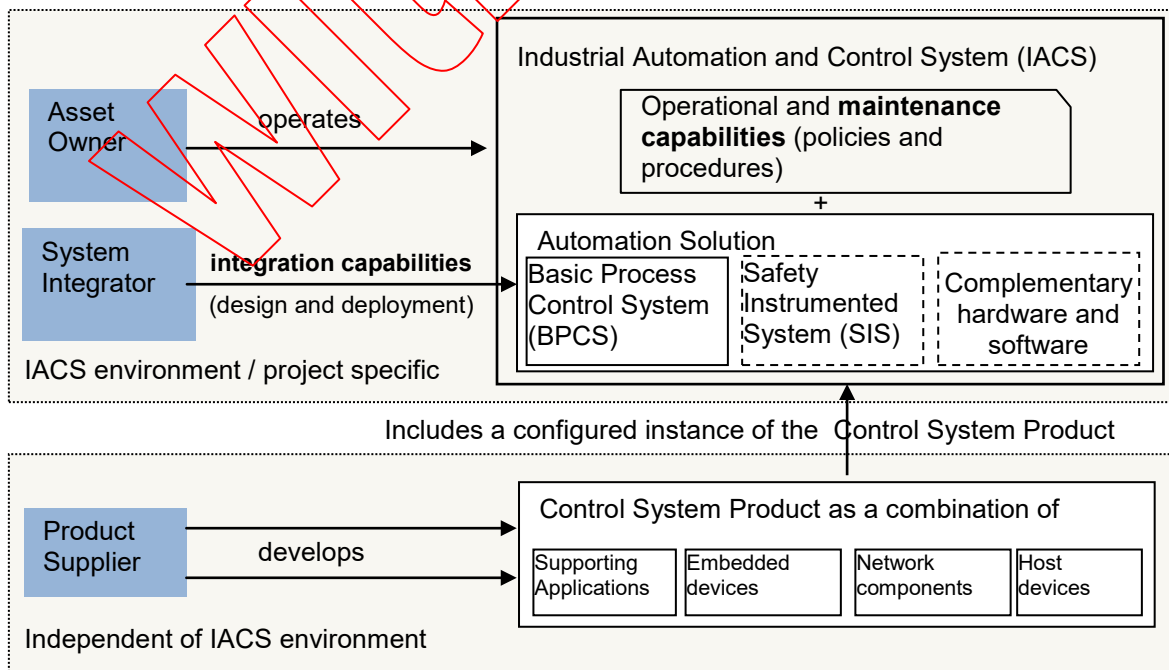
Industrial Automation and Control System (IACS)

Asset Owner

operates

Operational and **maintenance capabilities** (policies and procedures)

+

System Integrator

**integration capabilities**

(design and deployment)

Automation Solution

Basic Process Control System (BPCS)

Safety Instrumented System (SIS)

Complementary hardware and software

IACS environment / project specific

Includes a configured instance of the Control System Product

Product Supplier

develops

Control System Product as a combination of

Supporting Applications

Embedded devices

Network components

Host devices

Independent of IACS environment